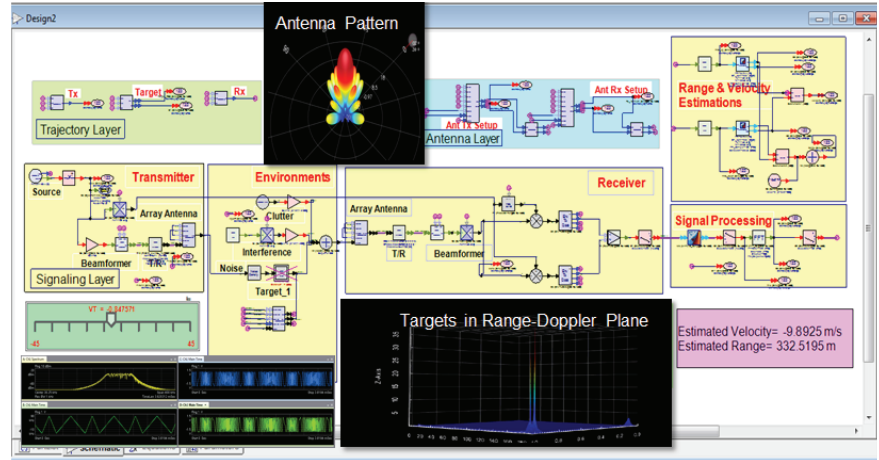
Design2

Antenna Pattern

Tx

Target

Rx

Trajectory Layer

Ant Tx Setup

Ant Rx Setup

Antenna Layer

Range & Velocity Estimations

Transmitter

Source

Array Antenna

Beamformer

T/R

Signaling Layer

Environments

Clutter

Interference

Noise

Target_1

Array Antenna

T/R

Beamformer

Receiver

Signal Processing

VT = -3.247571

-43

43

Targets in Range-Doppler Plane

Estimated Velocity= -9.8925 m/s
Estimated Range= 332.5195 m

Schematic